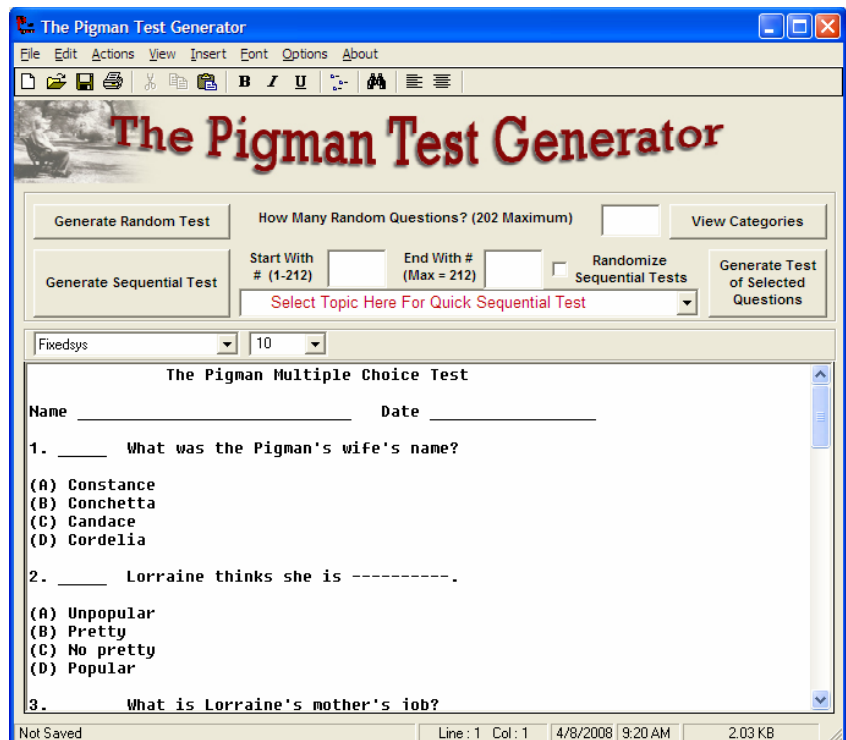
The Pigman Test Generator

File Edit Actions View Insert Font Options About

The Pigman Test Generator

Generate Random Test

How Many Random Questions? (202 Maximum)

View Categories

Generate Sequential Test

Start With # (1-212)

End With # (Max = 212)

Randomize Sequential Tests

Generate Test of Selected Questions

Select Topic Here For Quick Sequential Test

Fixedsys

10

The Pigman Multiple Choice Test

Name ____________________________ Date _________________

1. _____ What was the Pigman's wife's name?

(A) Constance
(B) Conchetta
(C) Candace
(D) Cordelia

2. _____ Lorraine thinks she is ----------.

(A) Unpopular
(B) Pretty
(C) No pretty
(D) Popular

3. What is Lorraine's mother's job?

Not Saved

Line : 1 Col : 1

4/8/2008

9:20 AM

2.03 KB